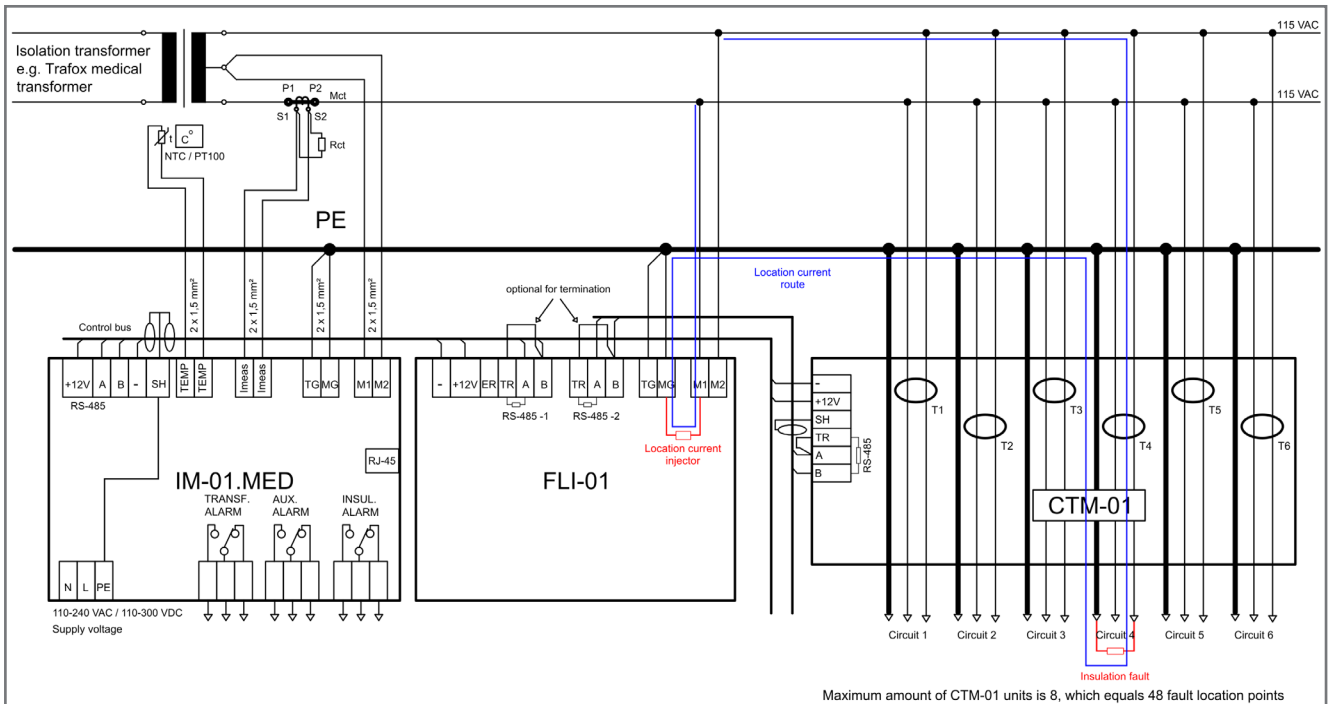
Isolation transformer
e.g. Trafox medical
transformer

115 VAC

115 VAC

P1 P2
Mct
S1 S2

Rct

t C°
NTC / PT100

PE

Location current
route

optional for termination

Control bus

2 x 1,5 mm²

2 x 1,5 mm²

2 x 1,5 mm²

2 x 1,5 mm²

+12V A B - SH TEMP TEMP Imeas Imeas TG MG M1 M2

RS-485

RJ-45

IM-01.MED

TRANSF.
ALARM

AUX.
ALARM

INSUL.
ALARM

N L PE

110-240 VAC / 110-300 VDC
Supply voltage

- +12V ER TR A B TR A B TG MG M1 M2

RS-485 -1 RS-485 -2

Location current
injector

FLI-01

-
+12V
SH
TR
A
B

RS-485

T1 T2 T3 T4 T5 T6

CTM-01

Circuit 1 Circuit 2 Circuit 3 Circuit 4 Circuit 5 Circuit 6

Insulation fault

Maximum amount of CTM-01 units is 8, which equals 48 fault location points